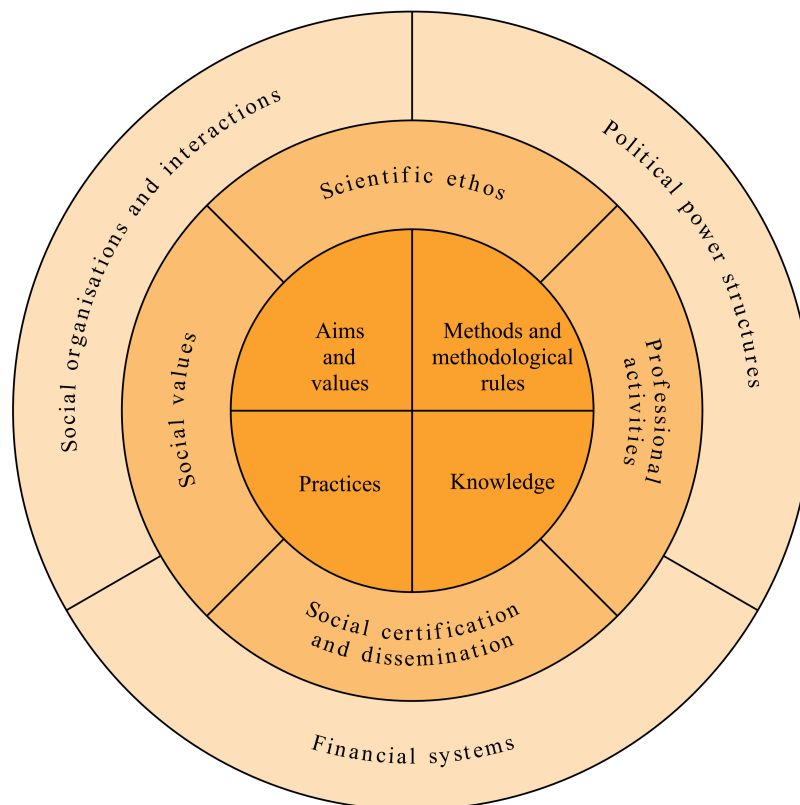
Social organisations and interactions

Political power structures

Financial systems

Scientific ethos

Professional activities

Social certification and dissemination

Social values

Aims and values

Methods and methodological rules

Practices

Knowledge